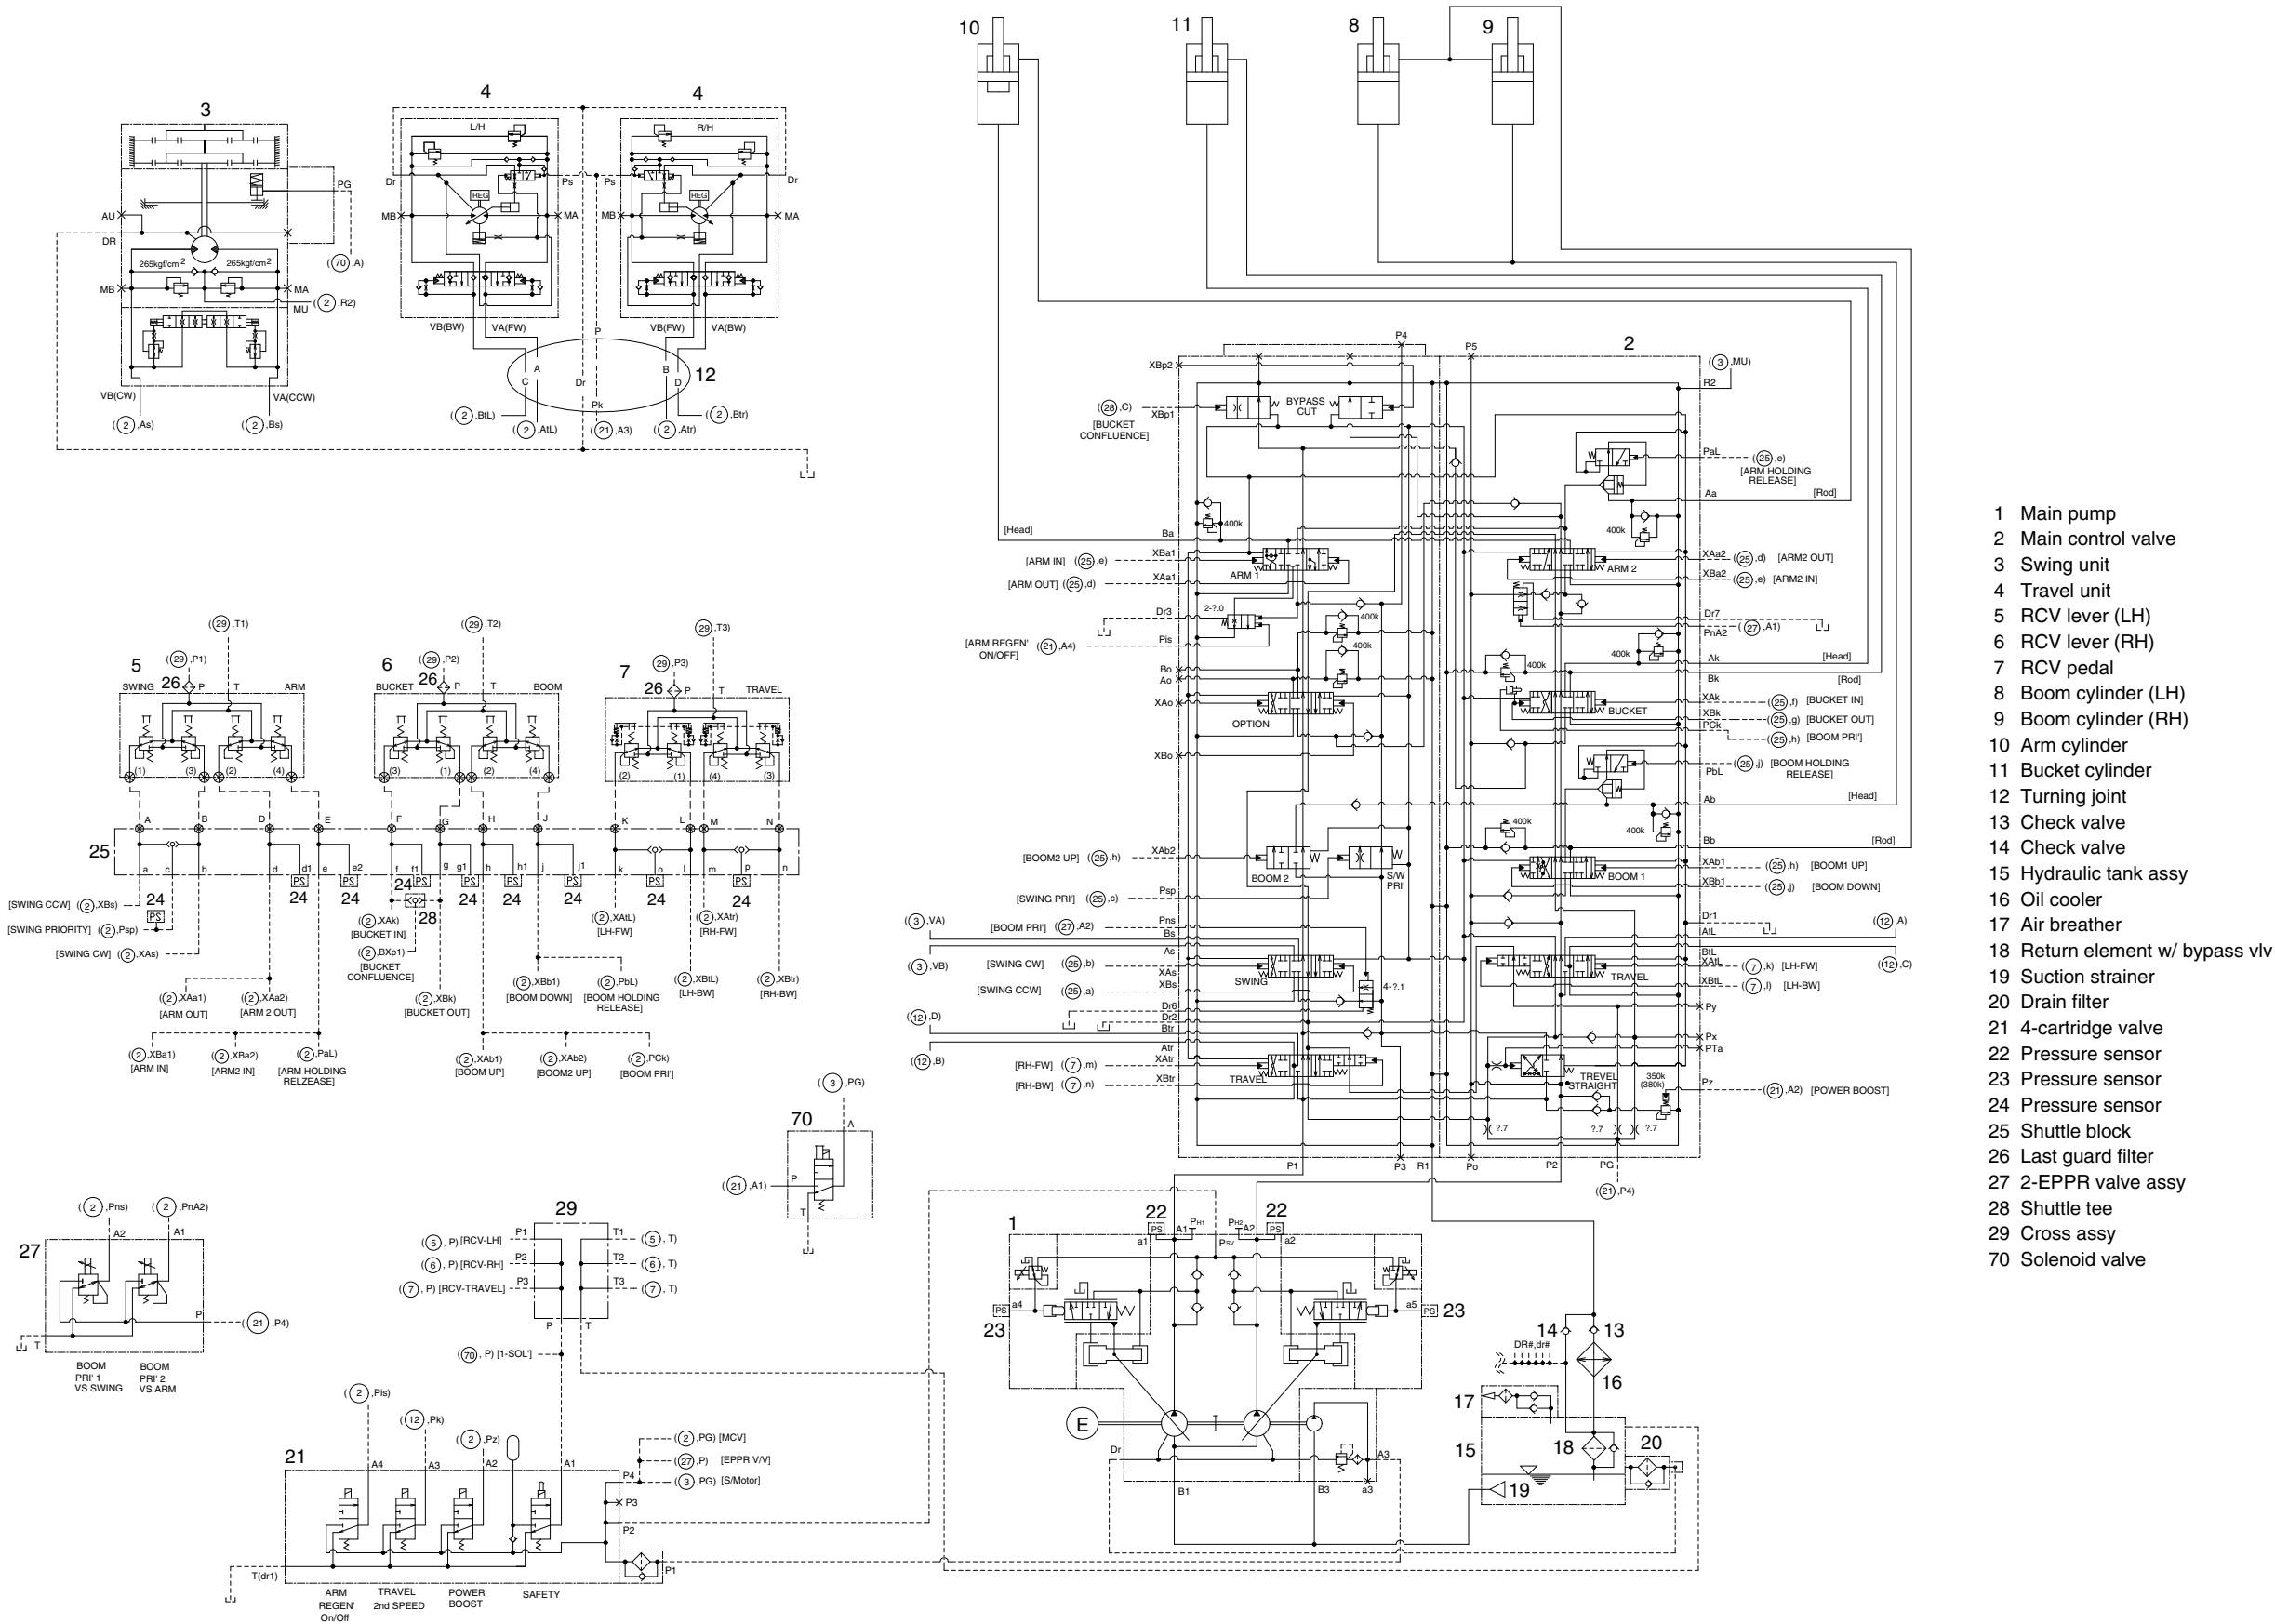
1 Main pump
2 Main control valve
3 Swing unit
4 Travel unit
5 RCV lever (LH)
6 RCV lever (RH)
7 RCV pedal
8 Boom cylinder (LH)
9 Boom cylinder (RH)
10 Arm cylinder
11 Bucket cylinder
12 Turning joint
13 Check valve
14 Check valve
15 Hydraulic tank assy
16 Oil cooler
17 Air breather
18 Return element w/ bypass vlv
19 Suction strainer
20 Drain filter
21 4-cartridge valve
22 Pressure sensor
23 Pressure sensor
24 Pressure sensor
25 Shuttle block
26 Last guard filter
27 2-EPPR valve assy
28 Shuttle tee
29 Cross assy
70 Solenoid valve

3
PG
AU
DR
265kgf/cm$^2$
265kgf/cm$^2$
MB
MA
MU
(70,A)
(2,R2)
VB(CW)
VA(CCW)
(2,As)
(2,Bs)

4
4
L/H
R/H
Dr
Ps
Ps
Dr
MB
MA
MB
MA
REG
REG
VB(BW)
VA(FW)
VB(FW)
VA(BW)
P
A
C
Dr
B
D
Pk
12
(2,BtL)
(2,AtL)
(21,A3)
(2,Atr)
(2,Btr)

10
11
8
9

2
P4
P5
(3,MU)
XBp2
R2
BYPASS CUT
(28,C)
XBp1
[BUCKET CONFLUENCE]
PaL
(25,e)
[ARM HOLDING RELEASE]
Aa
[Rod]
[Head]
Ba
400k
400k
[ARM IN]
(25,e)
XBa1
ARM 1
[ARM OUT]
(25,d)
XAa1
XAa2
(25,d)
[ARM2 OUT]
ARM 2
XBa2
(25,e)
[ARM2 IN]
Dr3
2-?.0
Dr7
PnA2
(27,A1)
[ARM REGEN' ON/OFF]
(21,A4)
Pis
400k
400k
400k
400k
Ak
[Head]
Bk
[Rod]
Bo
Ao
XAo
OPTION
XAk
(25,f)
[BUCKET IN]
BUCKET
XBk
(25,g)
[BUCKET OUT]
PCk
(25,h)
[BOOM PRI']
XBo
PbL
(25,j)
[BOOM HOLDING RELEASE]
Ab
[Head]
400k
400k
Bb
[Rod]
[BOOM2 UP]
(25,h)
XAb2
BOOM 2
S/W PRI'
XAb1
(25,h)
[BOOM1 UP]
BOOM 1
XBb1
(25,j)
[BOOM DOWN]
[SWING PRI']
(25,c)
Psp
Dr1
AtL
(12,A)
(3,VA)
[BOOM PRI']
(27,A2)
Pns
Bs
As
BtL
XAtL
(7,k)
[LH-FW]
(3,VB)
[SWING CW]
(25,b)
XAs
SWING
4-?.1
TRAVEL
(12,C)
[SWING CCW]
(25,a)
XBs
XBtL
(7,l)
[LH-BW]
Py
Dr6
(12,D)
Dr2
Btr
Px
PTa
Atr
(12,B)
[RH-FW]
(7,m)
XAtr
TRAVEL
TREVEL STRAIGHT
350k (380k)
Pz
(21,A2)
[POWER BOOST]
[RH-BW]
(7,n)
XBtr
?.7
?.7
?.7
P1
P3
R1
Po
P2
PG
(21,P4)

5
(29,T1)
(29,P1)
26
SWING
P
T
ARM
(1)
(3)
(2)
(4)
6
(29,T2)
(29,P2)
26
BUCKET
P
T
BOOM
(3)
(1)
(2)
(4)
7
(29,T3)
(29,P3)
26
P
T
TRAVEL
(2)
(1)
(4)
(3)
A
B
D
E
F
G
H
J
K
L
M
N
25
a
c
b
d
d1
e
e2
f
f1
g
g1
h
h1
j
j1
k
o
l
m
p
n
PS
24
24
24
24
24
24
24
24
24
28
[SWING CCW]
(2,XBs)
PS
[SWING PRIORITY]
(2,Psp)
[SWING CW]
(2,XAs)
(2,XAk)
[BUCKET IN]
(2,BXp1)
[BUCKET CONFLUENCE]
(2,XBk)
[BUCKET OUT]
(2,XAtL)
[LH-FW]
(2,XAtr)
[RH-FW]
(2,XBb1)
[BOOM DOWN]
(2,PbL)
[BOOM HOLDING RELEASE]
(2,XBtL)
[LH-BW]
(2,XBtr)
[RH-BW]
(2,XAa1)
[ARM OUT]
(2,XAa2)
[ARM 2 OUT]
(2,XBa1)
[ARM IN]
(2,XBa2)
[ARM2 IN]
(2,PaL)
[ARM HOLDING RELZEASE]
(2,XAb1)
[BOOM UP]
(2,XAb2)
[BOOM2 UP]
(2,PCk)
[BOOM PRI']

(3,PG)
70
A
(21,A1)
P
T

(2,Pns)
(2,PnA2)
A2
A1
27
P
(21,P4)
T
BOOM PRI' 1 VS SWING
BOOM PRI' 2 VS ARM

29
P1
T1
(5,P) [RCV-LH]
(5,T)
P2
T2
(6,P) [RCV-RH]
(6,T)
P3
T3
(7,P) [RCV-TRAVEL]
(7,T)
P
T
(70,P) [1-SOL']

(2,Pis)
(12,Pk)
(2,Pz)
21
A4
A3
A2
A1
P4
(2,PG) [MCV]
(27,P) [EPPR V/V]
(3,PG) [S/Motor]
P3
P2
P1
T(dr1)
ARM REGEN' On/Off
TRAVEL 2nd SPEED
POWER BOOST
SAFETY

1
22
22
PS
A1
P$_{H1}$
P$_{H2}$
A2
PS
a1
P$_{SV}$
a2
PS
a4
a5
PS
23
23
E
Dr
B1
B3
A3
a3
14
13
DR#,dr#
16
17
15
18
20
19